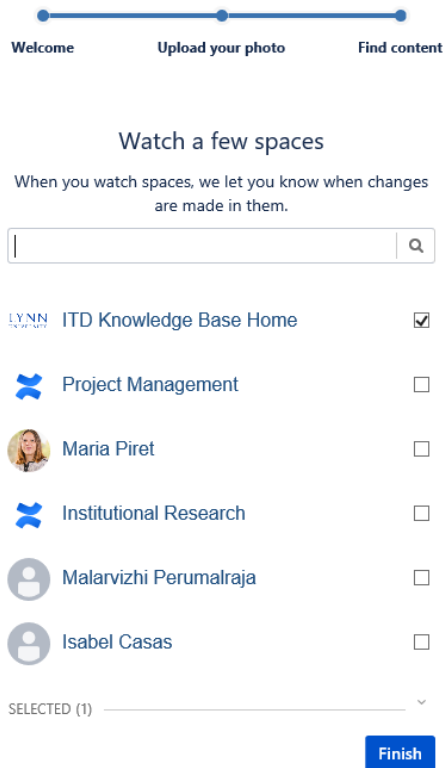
Welcome
Upload your photo
Find content

Watch a few spaces

When you watch spaces, we let you know when changes are made in them.

LYNN UNIVERSITY ITD Knowledge Base Home

Project Management

Maria Piret

Institutional Research

Malarvizhi Perumalraja

Isabel Casas

SELECTED (1)

Finish